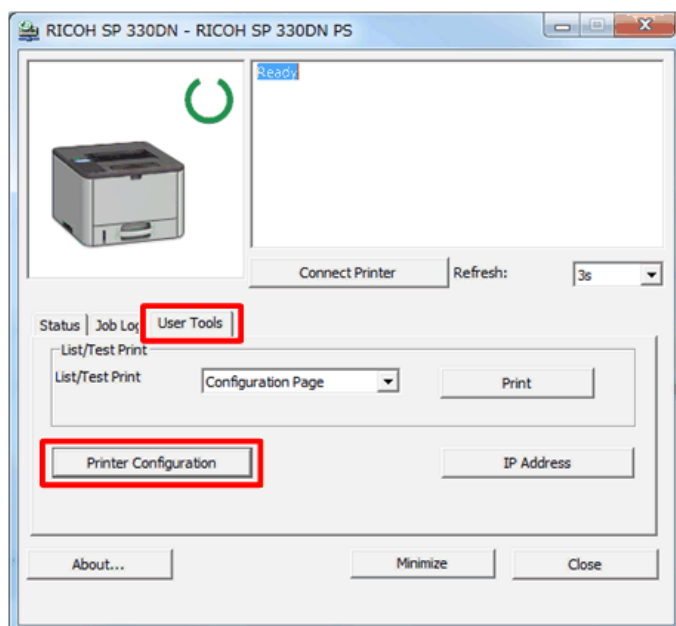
RICOH SP 330DN - RICOH SP 330DN PS

Ready

Connect Printer

Refresh:

3s

Status

Job Log

User Tools

List/Test Print

List/Test Print

Configuration Page

Print

Printer Configuration

IP Address

About...

Minimize

Close